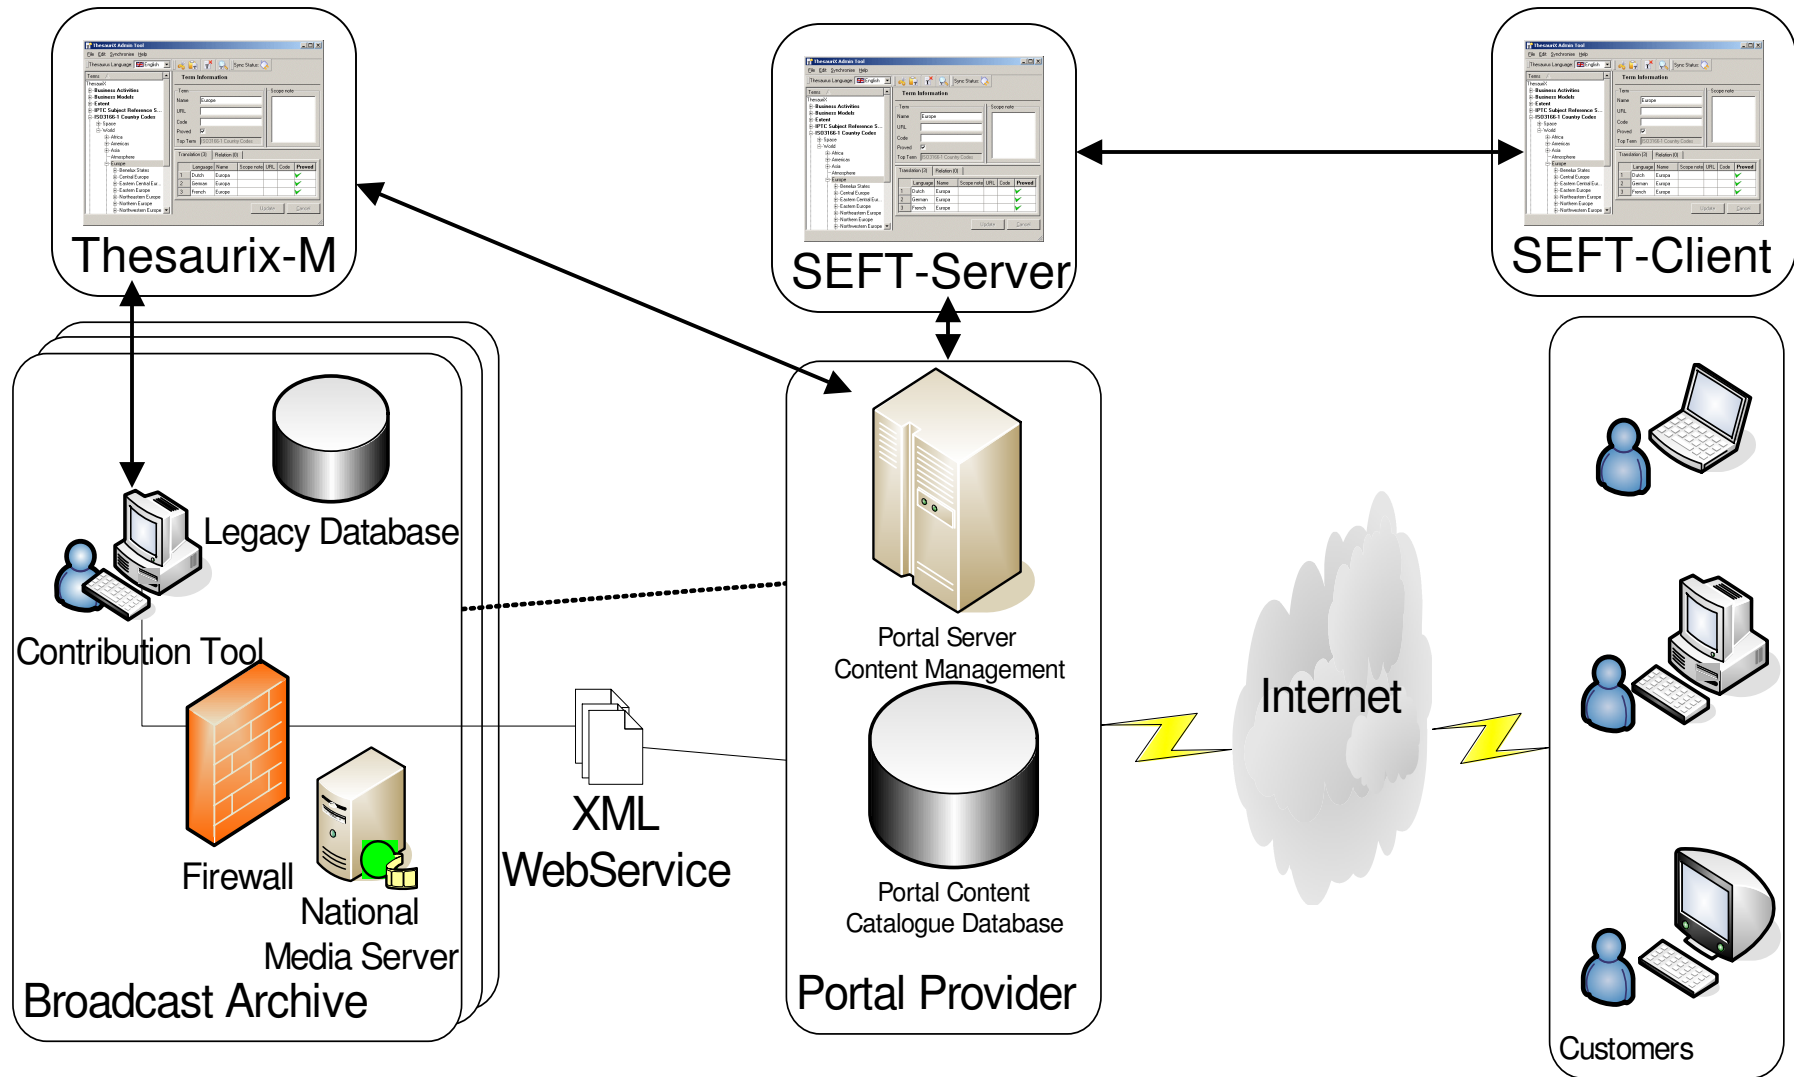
Thesaurix-M

SEFT-Server

SEFT-Client

Legacy Database

Contribution Tool

Firewall

National Media Server

Broadcast Archive

XML WebService

Portal Server Content Management

Portal Content Catalogue Database

Portal Provider

Internet

Customers